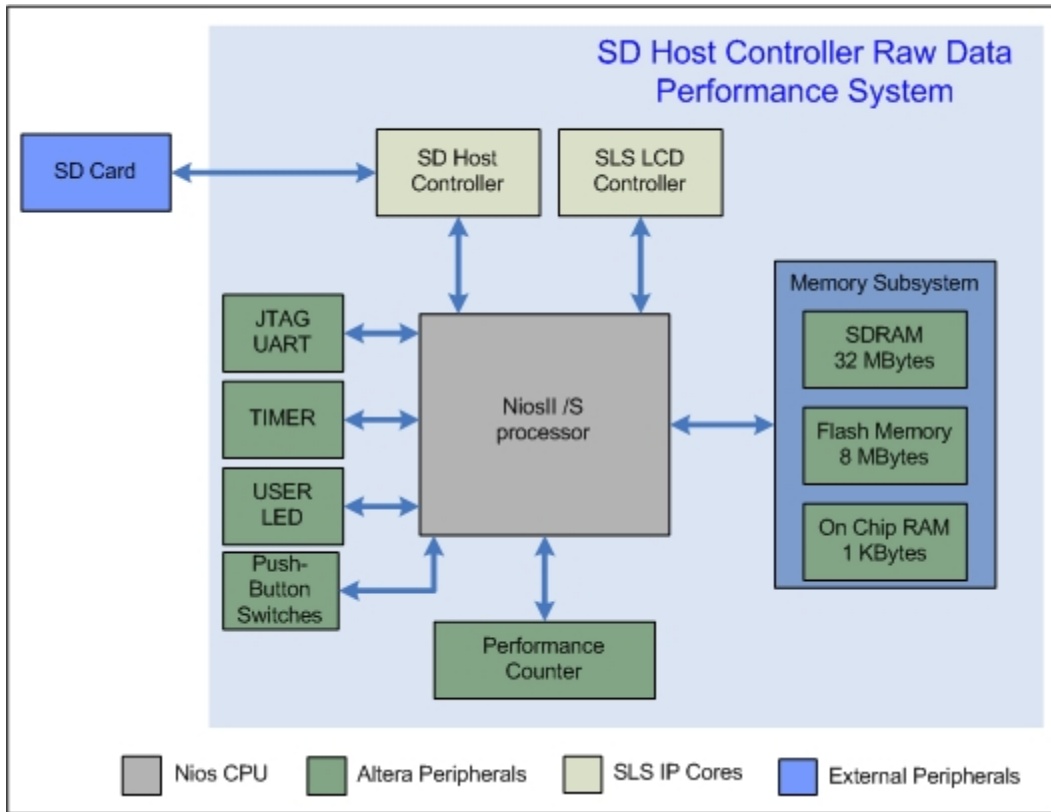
SD Host Controller Raw Data Performance System

SD Card

SD Host Controller

SLS LCD Controller

Memory Subsystem

SDRAM 32 MBytes

Flash Memory 8 MBytes

On Chip RAM 1 KBytes

JTAG UART

TIMER

USER LED

Push-Button Switches

NiosII /S processor

Performance Counter

Nios CPU

Altera Peripherals

SLS IP Cores

External Peripherals